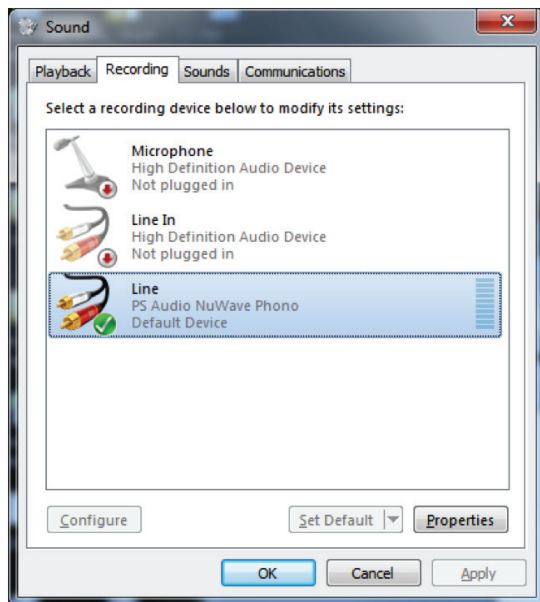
Sound

Playback Recording Sounds Communications

Select a recording device below to modify its settings:

Microphone
High Definition Audio Device
Not plugged in

Line In
High Definition Audio Device
Not plugged in

Line
PS Audio NuWave Phono
Default Device

Configure

Set Default

Properties

OK

Cancel

Apply